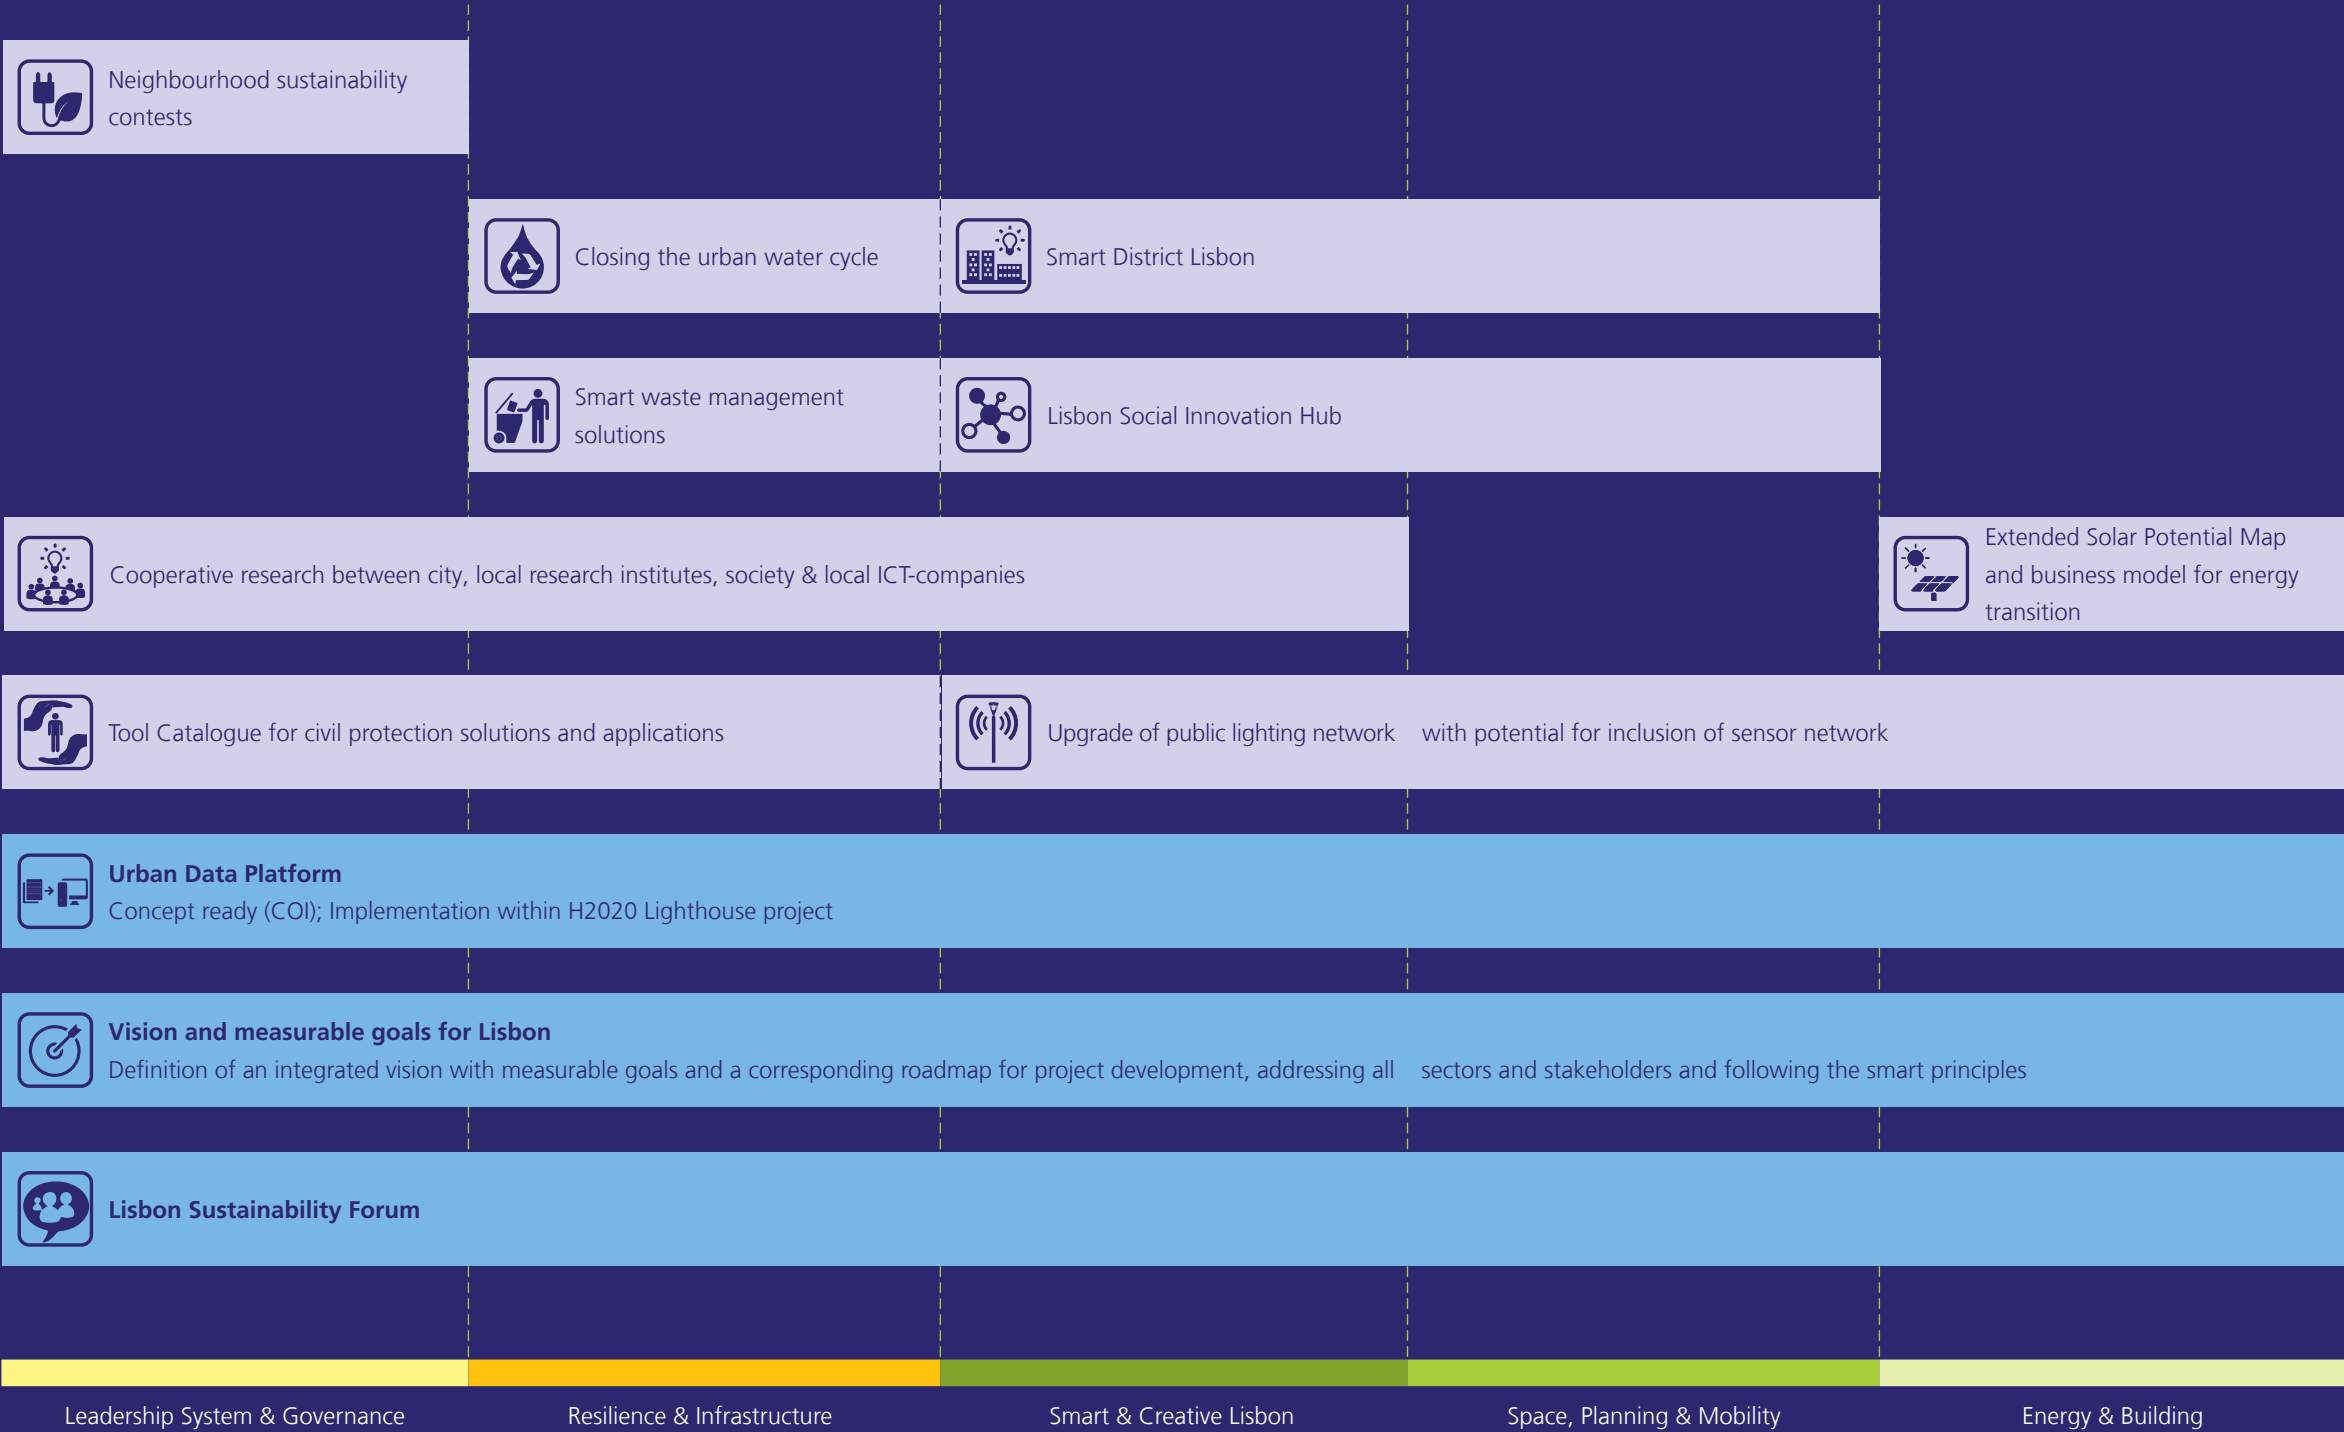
Neighbourhood sustainability contests

Closing the urban water cycle

Smart District Lisbon

Smart waste management solutions

Lisbon Social Innovation Hub

Cooperative research between city, local research institutes, society & local ICT-companies

Extended Solar Potential Map and business model for energy transition

Tool Catalogue for civil protection solutions and applications

Upgrade of public lighting network with potential for inclusion of sensor network

**Urban Data Platform**
Concept ready (COI); Implementation within H2020 Lighthouse project

**Vision and measurable goals for Lisbon**
Definition of an integrated vision with measurable goals and a corresponding roadmap for project development, addressing all sectors and stakeholders and following the smart principles

**Lisbon Sustainability Forum**

Leadership System & Governance

Resilience & Infrastructure

Smart & Creative Lisbon

Space, Planning & Mobility

Energy & Building